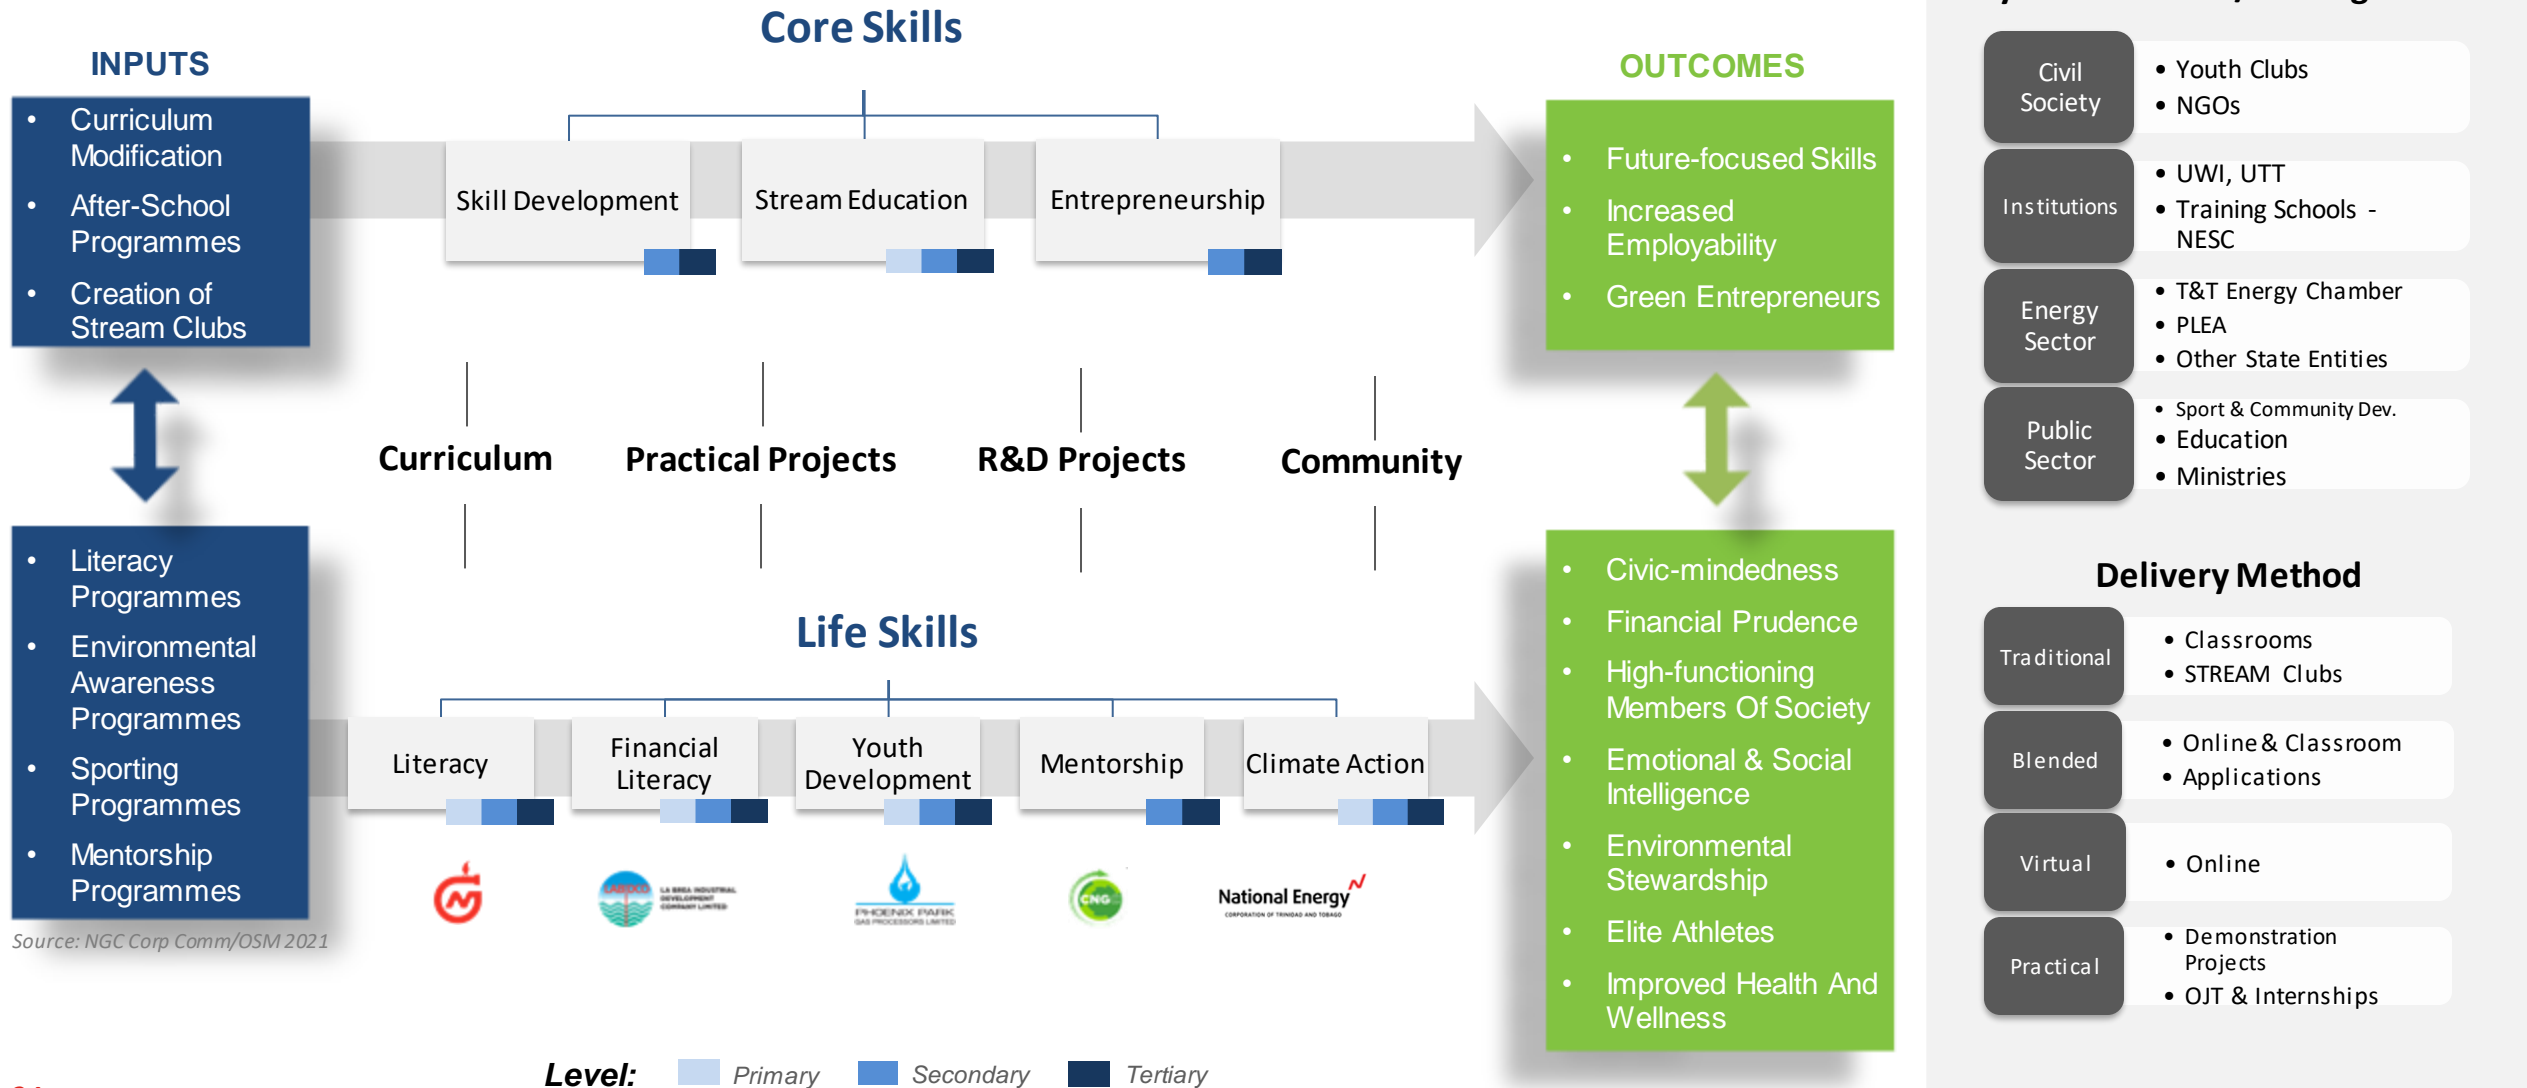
INPUTS

- Curriculum Modification
- After-School Programmes
- Creation of Stream Clubs

- Literacy Programmes
- Environmental Awareness Programmes
- Sporting Programmes
- Mentorship Programmes

Source: NGC Corp Comm/OSM 2021

Core Skills

Skill Development

Stream Education

Entrepreneurship

Curriculum

Practical Projects

R&D Projects

Community

Life Skills

Literacy

Financial Literacy

Youth Development

Mentorship

Climate Action

LABIDCO LA BREA INDUSTRIAL DEVELOPMENT COMPANY LIMITED

PHOENIX PARK GAS PROCESSORS LIMITED

CNG

National Energy CORPORATION OF TRINIDAD AND TOBAGO

Level: Primary Secondary Tertiary

OUTCOMES

- Future-focused Skills
- Increased Employability
- Green Entrepreneurs

- Civic-mindedness
- Financial Prudence
- High-functioning Members Of Society
- Emotional & Social Intelligence
- Environmental Stewardship
- Elite Athletes
- Improved Health And Wellness

Civil Society
- Youth Clubs
- NGOs

Institutions
- UWI, UTT
- Training Schools - NESC

Energy Sector
- T&T Energy Chamber
- PLEA
- Other State Entities

Public Sector
- Sport & Community Dev.
- Education
- Ministries

Delivery Method

Traditional
- Classrooms
- STREAM Clubs

Blended
- Online & Classroom
- Applications

Virtual
- Online

Practical
- Demonstration Projects
- OJT & Internships